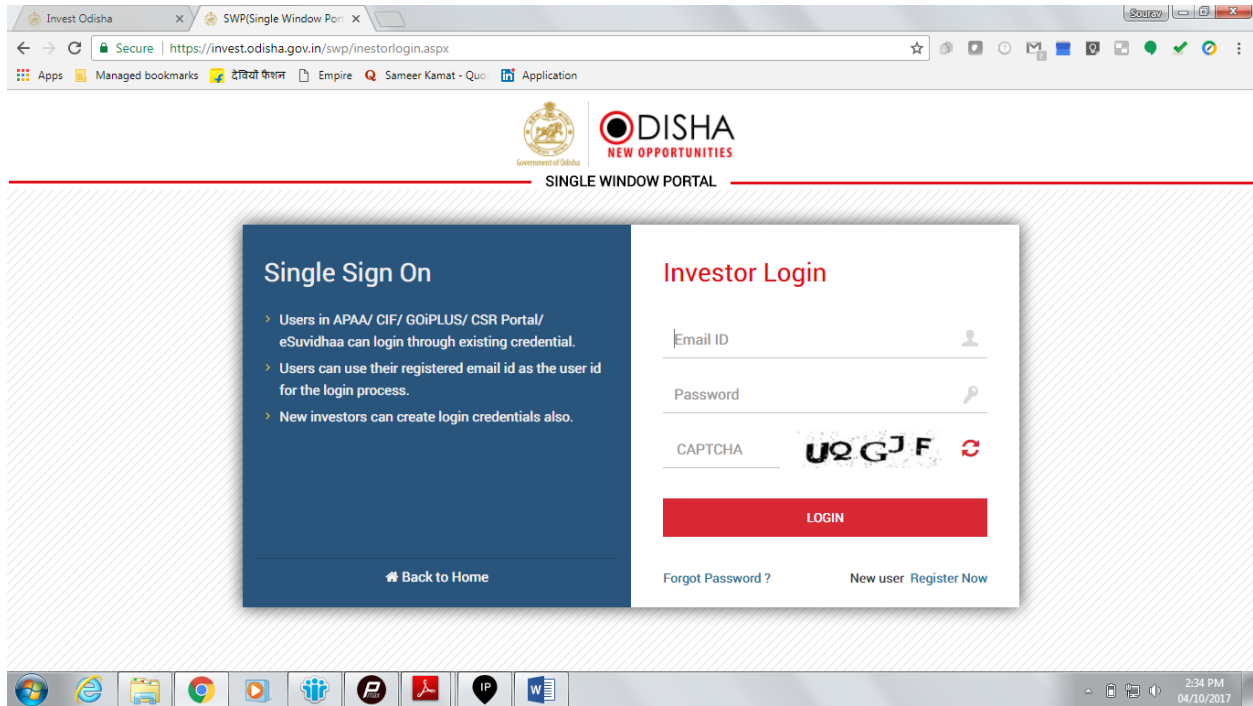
Invest Odisha ×
SWP(Single Window Port ×
Sourav
← → C Secure | https://invest.odisha.gov.in/swp/inestorlogin.aspx
Apps Managed bookmarks देवियाँ फैशन Empire Sameer Kamat - Quo Application

Government of Odisha
ODISHA
NEW OPPORTUNITIES
SINGLE WINDOW PORTAL

Single Sign On

› Users in APAA/ CIF/ GOiPLUS/ CSR Portal/ eSuvidhaa can login through existing credential.
› Users can use their registered email id as the user id for the login process.
› New investors can create login credentials also.

Back to Home

Investor Login

Email ID
Password
CAPTCHA
U2GJF
LOGIN

Forgot Password ?
New user Register Now

2:34 PM
04/10/2017